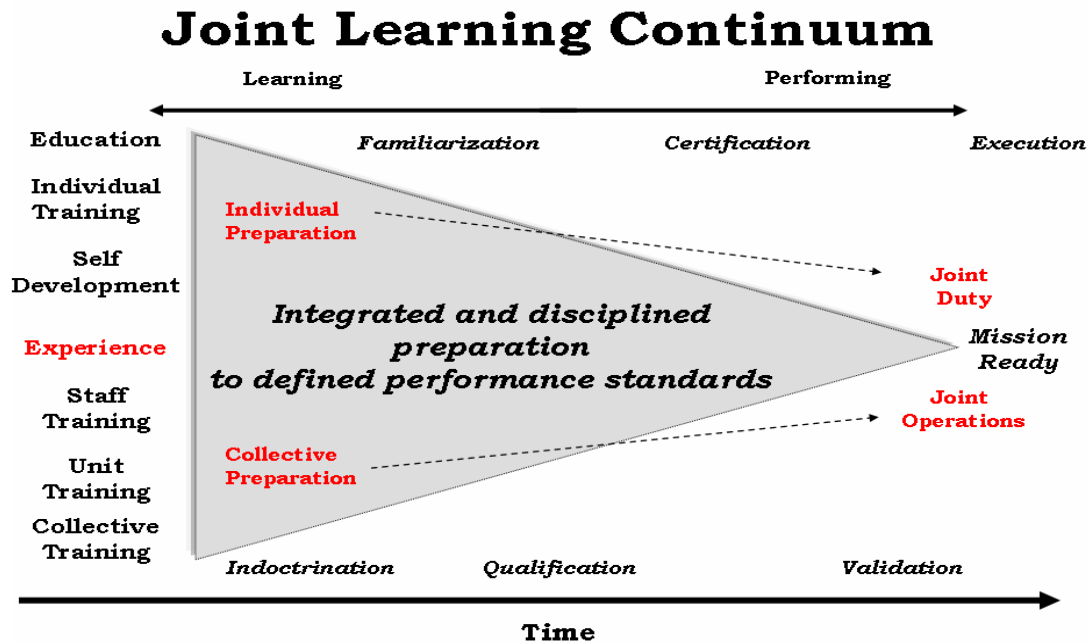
Joint Learning Continuum

Learning

Performing

Education

Individual Training

Self Development

Experience

Staff Training

Unit Training

Collective Training

Familiarization

Certification

Execution

Individual Preparation

Joint Duty

Integrated and disciplined preparation to defined performance standards

Mission Ready

Joint Operations

Collective Preparation

Indoctrination

Qualification

Validation

Time